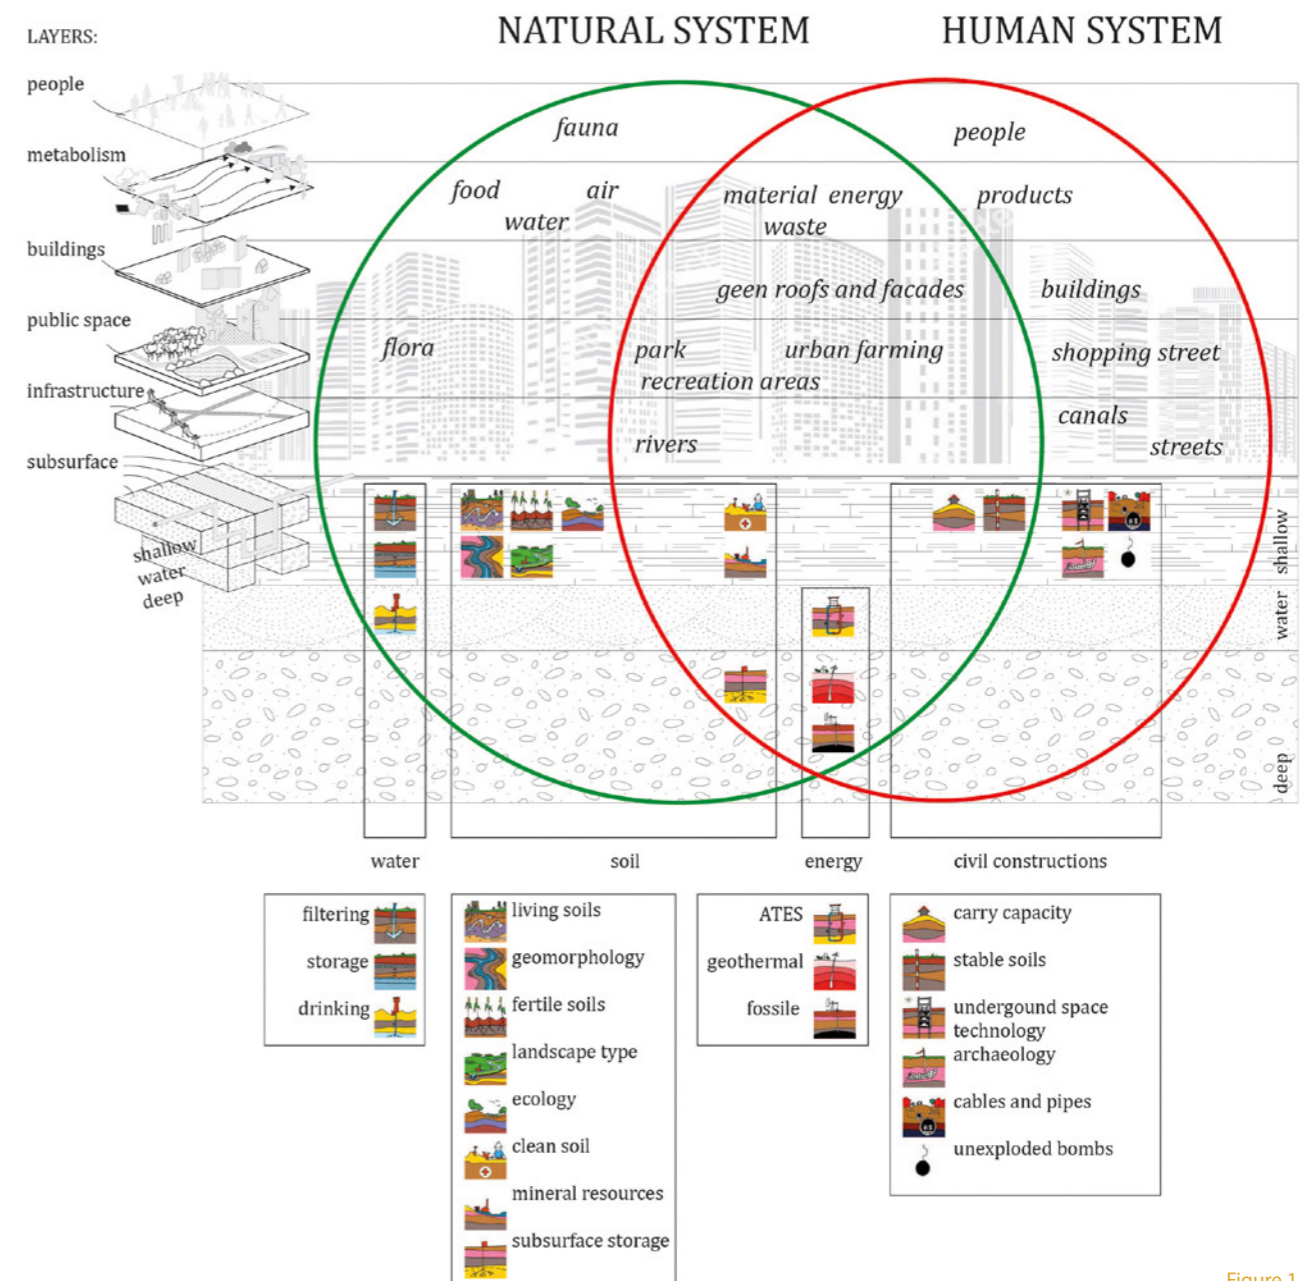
LAYERS:

NATURAL SYSTEM

HUMAN SYSTEM

people

metabolism

buildings

public space

infrastructure

subsurface

shallow
water
deep

fauna

people

food

air

water

material energy
waste

products

geen roofs and facades

buildings

flora

park

urban farming

shopping street

recreation areas

canals

rivers

streets

shallow

water

deep

water

soil

energy

civil constructions

filtering

storage

drinking

living soils

geomorphology

fertile soils

landscape type

ecology

clean soil

mineral resources

subsurface storage

ATES

geothermal

fossile

carry capacity

stable soils

undergound space technology

archaeology

cables and pipes

unexploded bombs

Figure 1